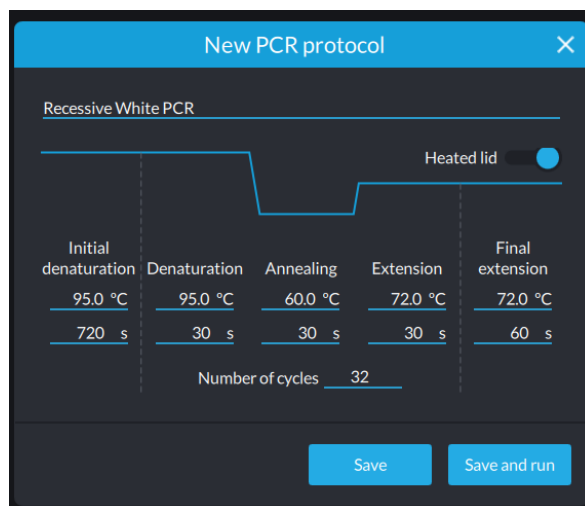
New PCR protocol

Recessive White PCR

Heated lid

| Initial denaturation | Denaturation | Annealing | Extension | Final extension |
|---|---|---|---|---|
| 95.0 °C | 95.0 °C | 60.0 °C | 72.0 °C | 72.0 °C |
| 720 s | 30 s | 30 s | 30 s | 60 s |

Number of cycles 32

Save

Save and run